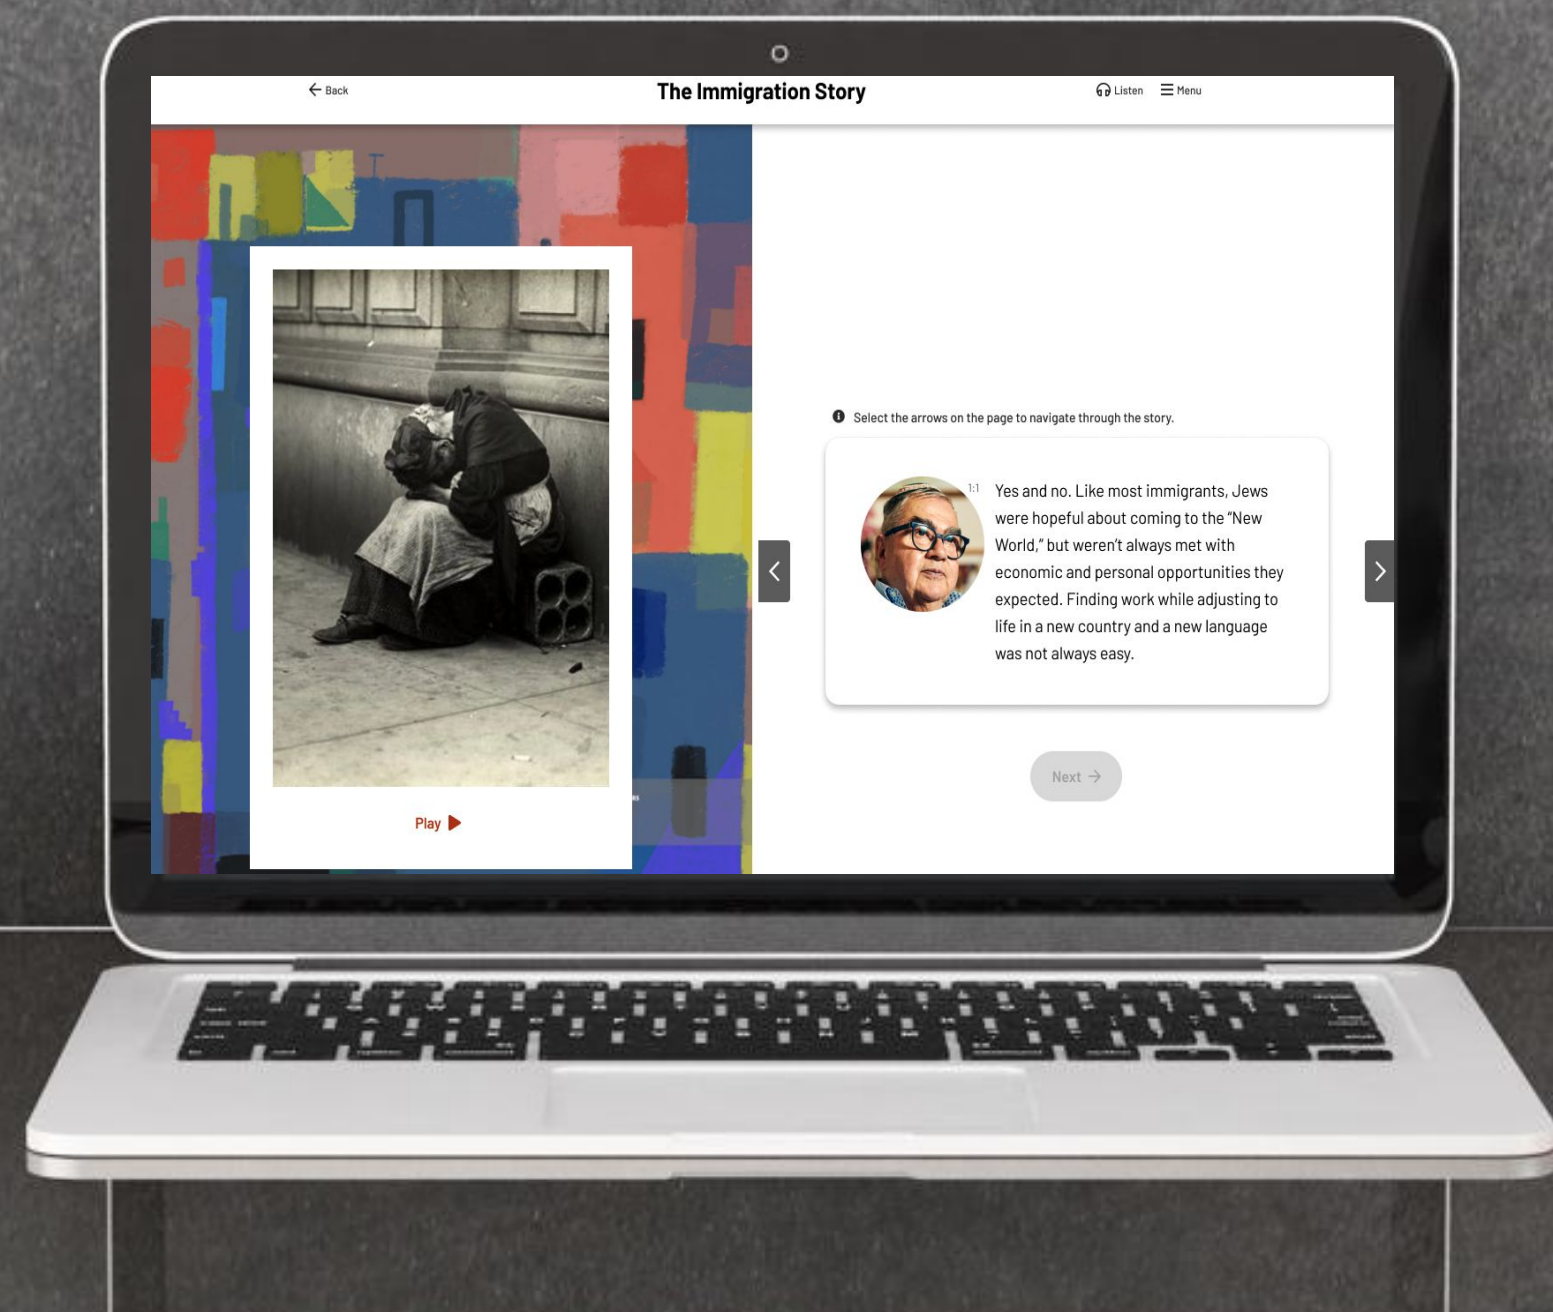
Back

The Immigration Story

Listen Menu

Play

Select the arrows on the page to navigate through the story.

1:1

Yes and no. Like most immigrants, Jews were hopeful about coming to the "New World," but weren't always met with economic and personal opportunities they expected. Finding work while adjusting to life in a new country and a new language was not always easy.

Next